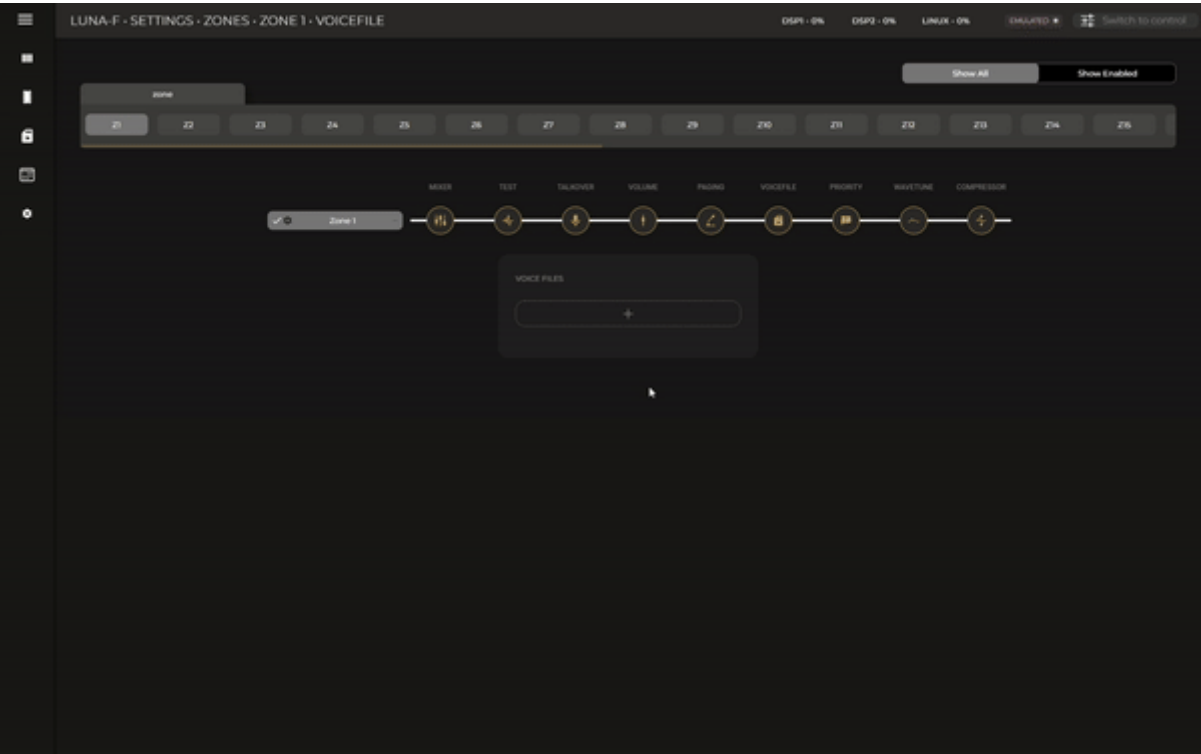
LUNA-F - SETTINGS - ZONES - ZONE 1 - VOICEFILE

DSP1 - 0%
DSP2 - 0%
LINUX - 0%
EMULATED
Switch to control

Show All
Show Enabled

zone

| Z1 | Z2 | Z3 | Z4 | Z5 | Z6 | Z7 | Z8 | Z9 | Z10 | Z11 | Z12 | Z13 | Z14 | Z15 |
|---|---|---|---|---|---|---|---|---|---|---|---|---|---|---|

MIXER
TEST
TALKOVER
VOLUME
PAGING
VOICEFILE
PRIORITY
WAVETUNE
COMPRESSOR

Zone 1

VOICE FILES

+